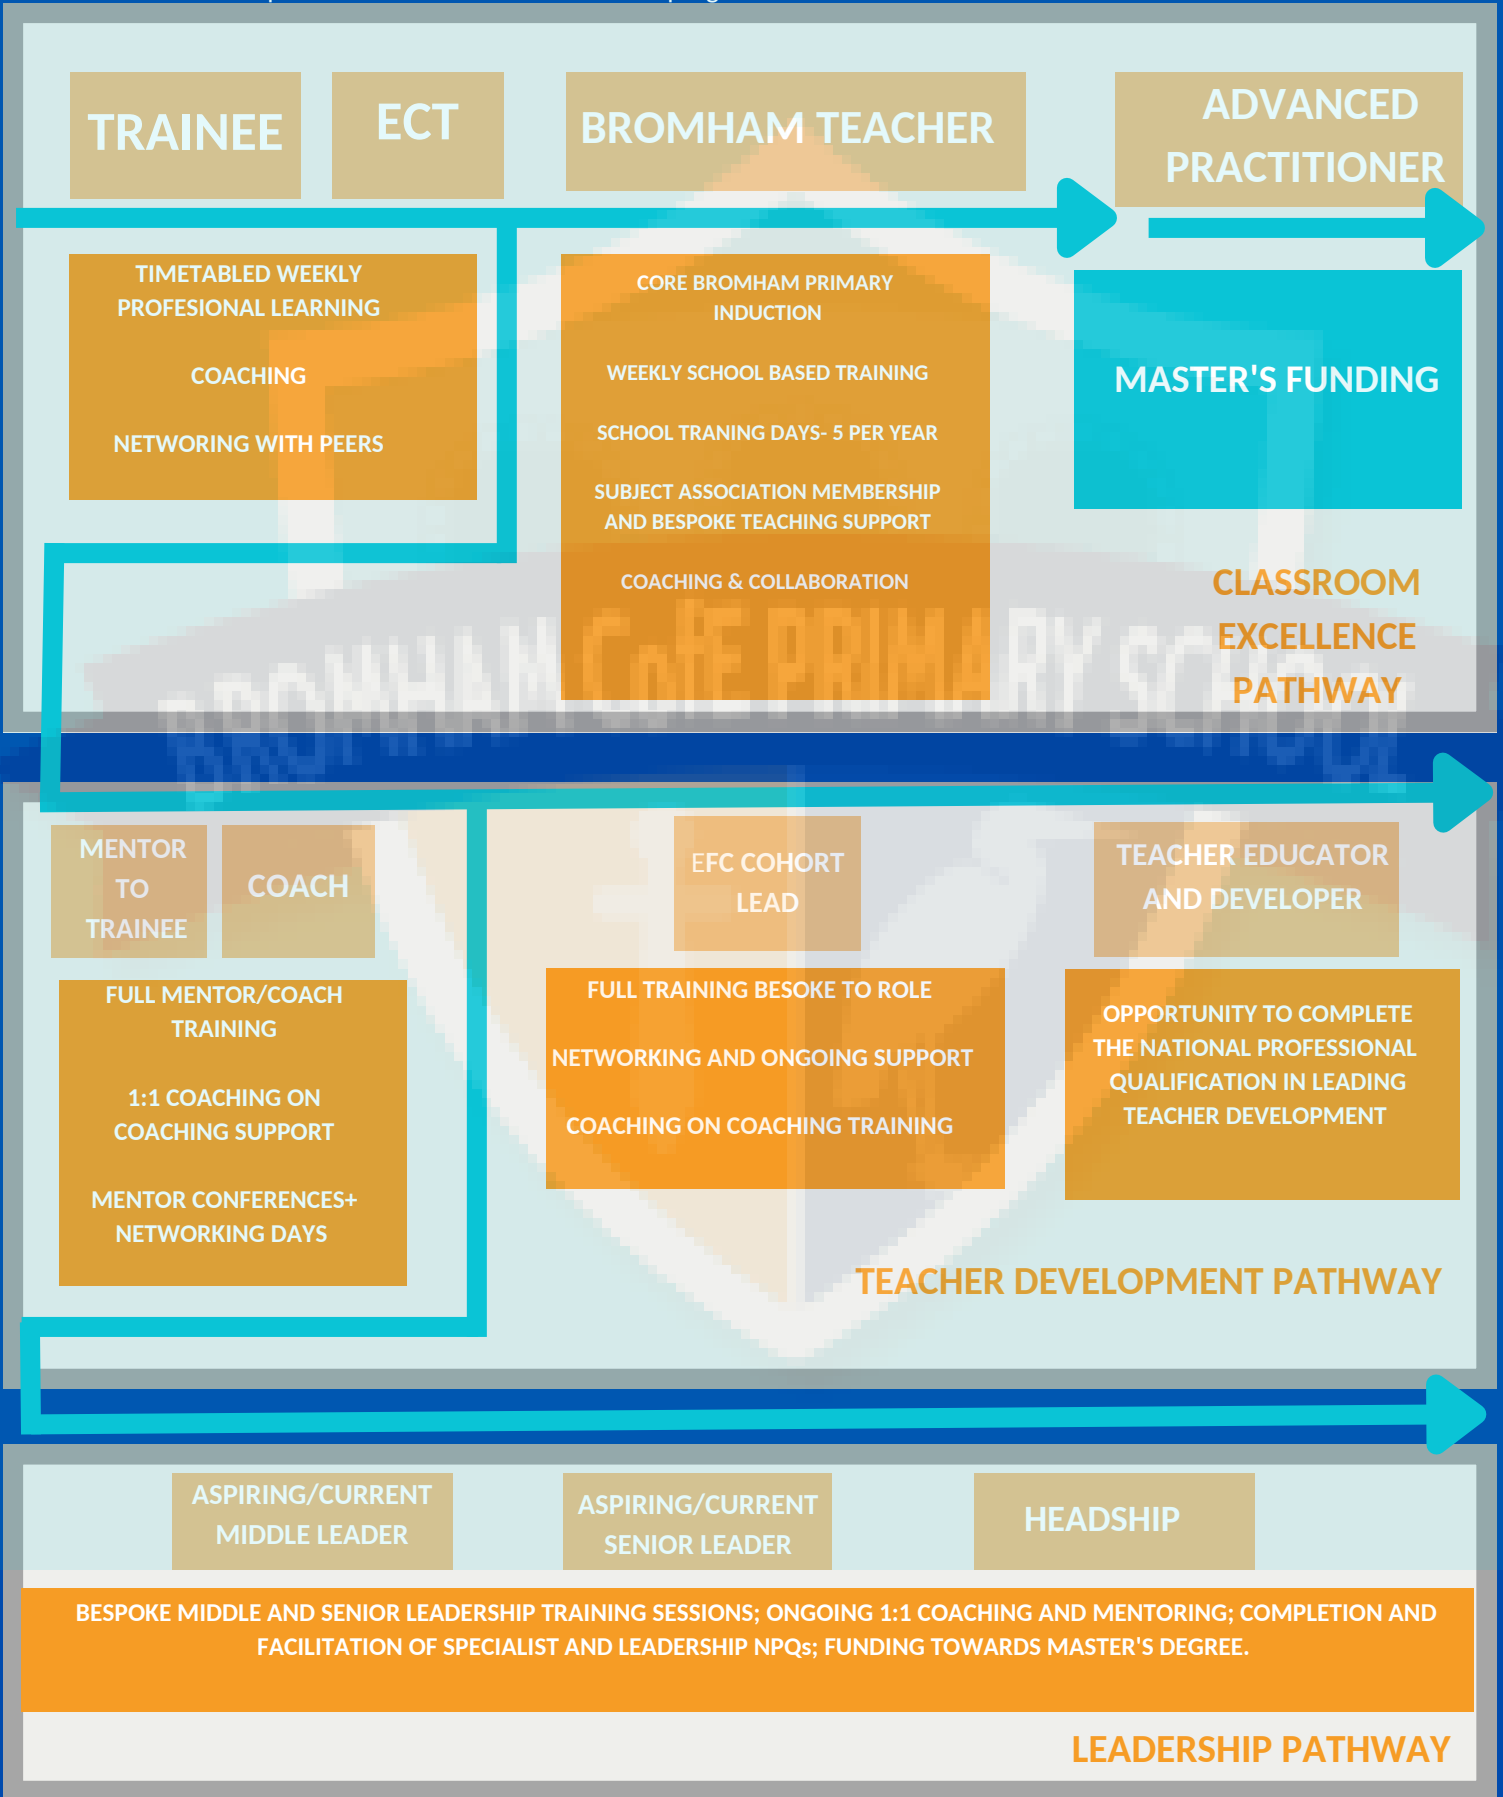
TRAINEE

ECT

BROMHAM TEACHER

ADVANCED PRACTITIONER

TIMETABLED WEEKLY PROFESIONAL LEARNING

COACHING

NETWORING WITH PEERS

CORE BROMHAM PRIMARY INDUCTION

WEEKLY SCHOOL BASED TRAINING

SCHOOL TRANING DAYS- 5 PER YEAR

SUBJECT ASSOCIATION MEMBERSHIP AND BESPOKE TEACHING SUPPORT

COACHING & COLLABORATION

MASTER'S FUNDING

CLASSROOM EXCELLENCE PATHWAY

BROMHAM CofE PRIMARY SCHOOL

MENTOR TO TRAINEE

COACH

EFC COHORT LEAD

TEACHER EDUCATOR AND DEVELOPER

FULL MENTOR/COACH TRAINING

1:1 COACHING ON COACHING SUPPORT

MENTOR CONFERENCES+ NETWORKING DAYS

FULL TRAINING BESOKE TO ROLE

NETWORKING AND ONGOING SUPPORT

COACHING ON COACHING TRAINING

OPPORTUNITY TO COMPLETE THE NATIONAL PROFESSIONAL QUALIFICATION IN LEADING TEACHER DEVELOPMENT

TEACHER DEVELOPMENT PATHWAY

ASPIRING/CURRENT MIDDLE LEADER

ASPIRING/CURRENT SENIOR LEADER

HEADSHIP

BESPOKE MIDDLE AND SENIOR LEADERSHIP TRAINING SESSIONS; ONGOING 1:1 COACHING AND MENTORING; COMPLETION AND FACILITATION OF SPECIALIST AND LEADERSHIP NPQs; FUNDING TOWARDS MASTER'S DEGREE.

LEADERSHIP PATHWAY